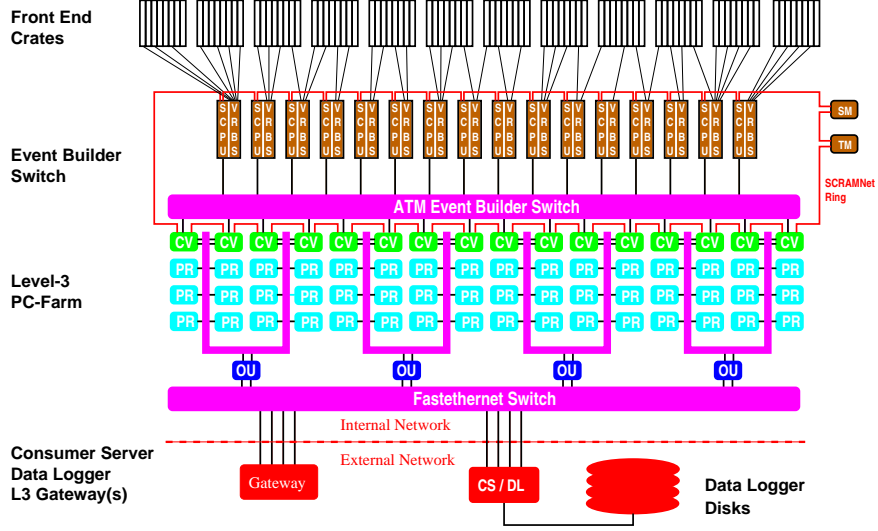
Front End Crates

Event Builder Switch

Level-3 PC-Farm

Consumer Server Data Logger L3 Gateway(s)

SM

TM

SCRAMNet Ring

ATM Event Builder Switch

CV CV CV CV CV CV CV CV CV CV CV CV CV CV CV CV

PR

OU OU OU OU

Fastethernet Switch

Internal Network

External Network

Gateway

CS / DL

Data Logger Disks